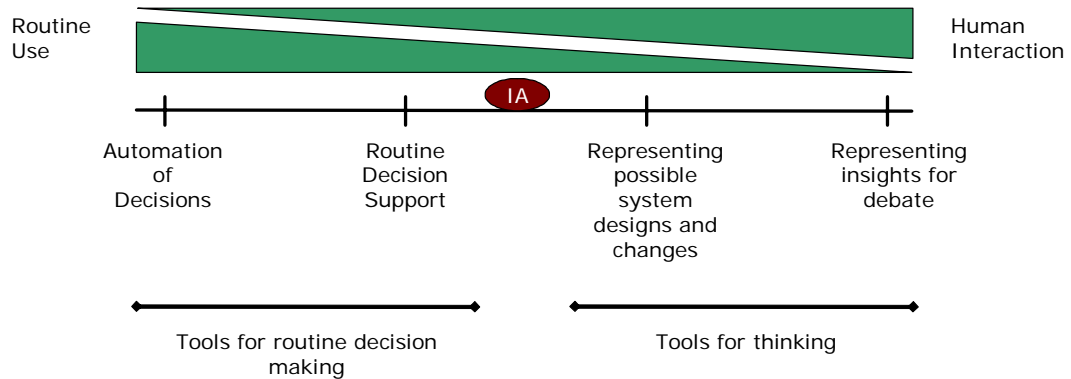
Routine Use

Human Interaction

IA

Automation of Decisions

Routine Decision Support

Representing possible system designs and changes

Representing insights for debate

Tools for routine decision making

Tools for thinking